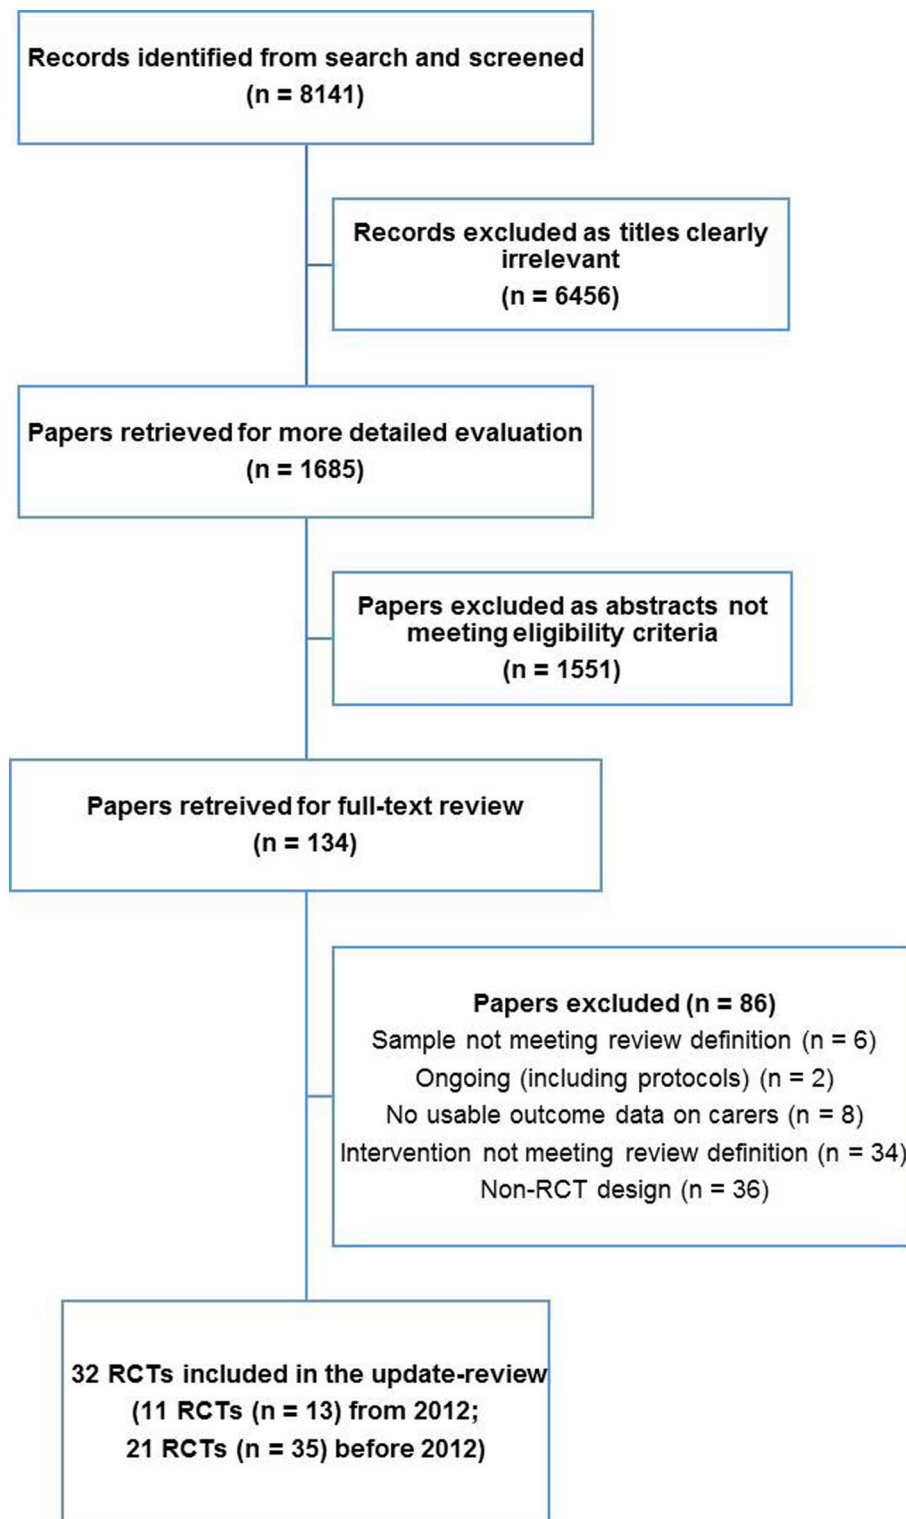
Records identified from search and screened
(n = 8141)

Records excluded as titles clearly irrelevant
(n = 6456)

Papers retrieved for more detailed evaluation
(n = 1685)

Papers excluded as abstracts not meeting eligibility criteria
(n = 1551)

Papers retreived for full-text review
(n = 134)

Papers excluded (n = 86)
Sample not meeting review definition (n = 6)
Ongoing (including protocols) (n = 2)
No usable outcome data on carers (n = 8)
Intervention not meeting review definition (n = 34)
Non-RCT design (n = 36)

32 RCTs included in the update-review
(11 RCTs (n = 13) from 2012;
21 RCTs (n = 35) before 2012)